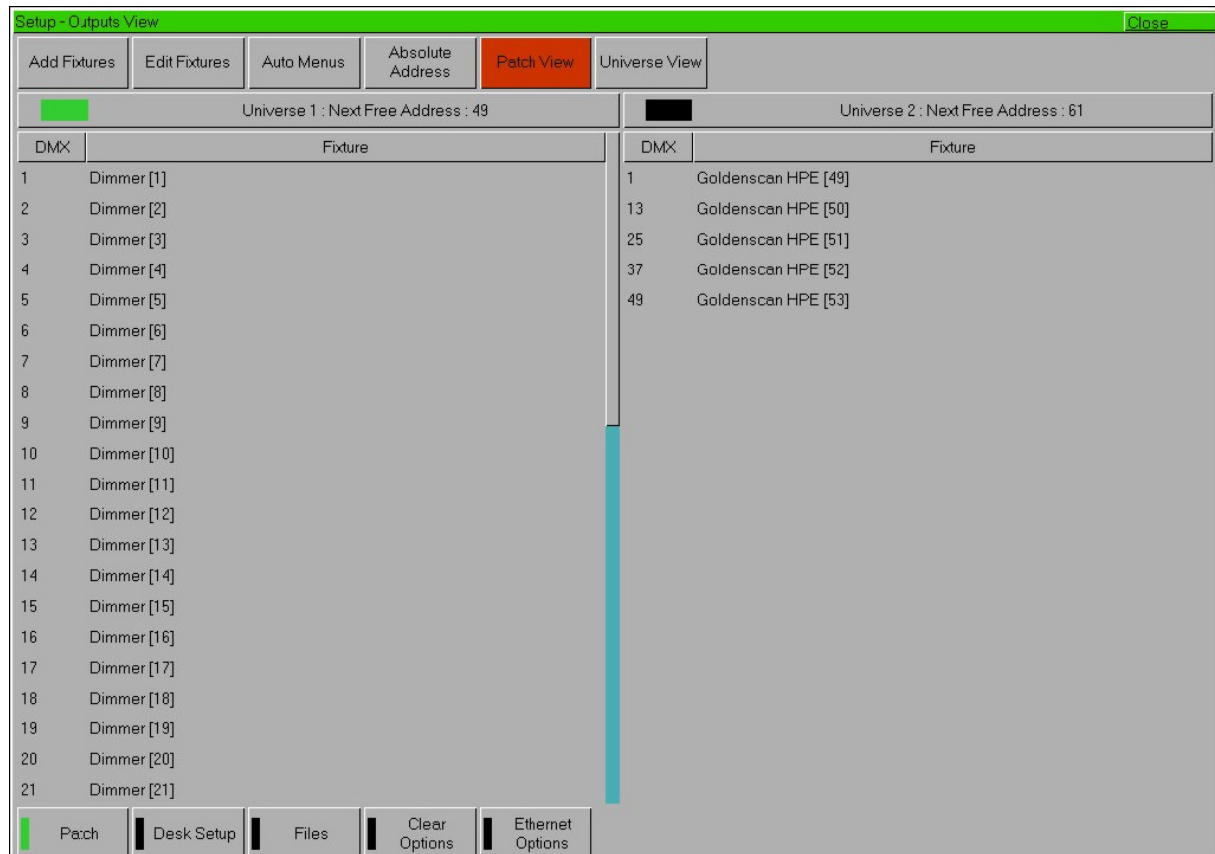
Setup - Outputs View

Close

Add Fixtures | Edit Fixtures | Auto Menus | Absolute Address | Patch View | Universe View

Universe 1 : Next Free Address : 49

| DMX | Fixture |
|---|---|
| 1 | Dimmer [1] |
| 2 | Dimmer [2] |
| 3 | Dimmer [3] |
| 4 | Dimmer [4] |
| 5 | Dimmer [5] |
| 6 | Dimmer [6] |
| 7 | Dimmer [7] |
| 8 | Dimmer [8] |
| 9 | Dimmer [9] |
| 10 | Dimmer [10] |
| 11 | Dimmer [11] |
| 12 | Dimmer [12] |
| 13 | Dimmer [13] |
| 14 | Dimmer [14] |
| 15 | Dimmer [15] |
| 16 | Dimmer [16] |
| 17 | Dimmer [17] |
| 18 | Dimmer [18] |
| 19 | Dimmer [19] |
| 20 | Dimmer [20] |
| 21 | Dimmer [21] |

Universe 2 : Next Free Address : 61

| DMX | Fixture |
|---|---|
| 1 | Goldenscan HPE [49] |
| 13 | Goldenscan HPE [50] |
| 25 | Goldenscan HPE [51] |
| 37 | Goldenscan HPE [52] |
| 49 | Goldenscan HPE [53] |

Patch | Desk Setup | Files | Clear Options | Ethernet Options